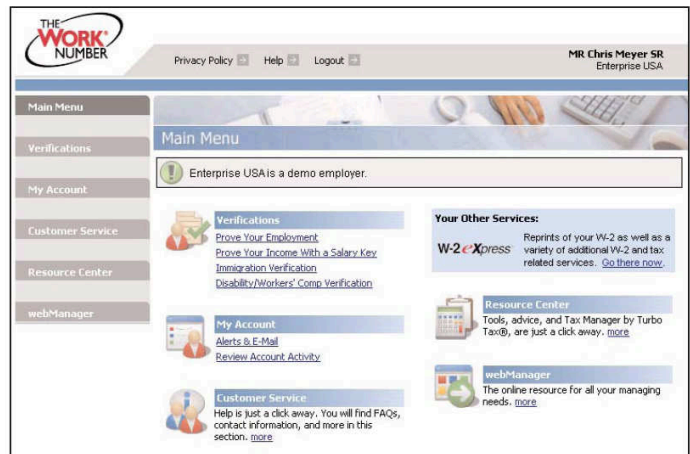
THE WORK NUMBER

Privacy Policy Help Logout

MR Chris Meyer SR
Enterprise USA

Main Menu
Verifications
My Account
Customer Service
Resource Center
webManager

Main Menu

Enterprise USA is a demo employer.

Verifications
Prove Your Employment
Prove Your Income With a Salary Key
Immigration Verification
Disability/Workers' Comp Verification

My Account
Alerts & E-Mail
Review Account Activity

Customer Service
Help is just a click away. You will find FAQs, contact information, and more in this section. more

Your Other Services:
W-2 eXpress
Reprints of your W-2 as well as a variety of additional W-2 and tax related services. Go there now.

Resource Center
Tools, advice, and Tax Manager by Turbo Tax®, are just a click away. more

webManager
The online resource for all your managing needs. more